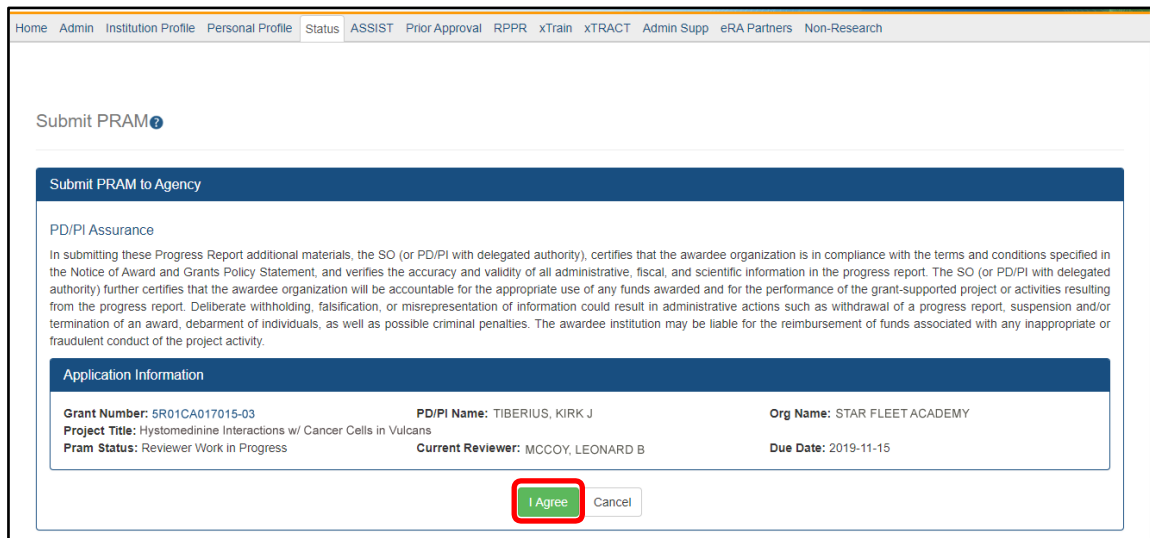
Home Admin Institution Profile Personal Profile Status ASSIST Prior Approval RPPR xTrain xTRACT Admin Supp eRA Partners Non-Research

Submit PRAM

Submit PRAM to Agency

PD/PI Assurance

In submitting these Progress Report additional materials, the SO (or PD/PI with delegated authority), certifies that the awardee organization is in compliance with the terms and conditions specified in the Notice of Award and Grants Policy Statement, and verifies the accuracy and validity of all administrative, fiscal, and scientific information in the progress report. The SO (or PD/PI with delegated authority) further certifies that the awardee organization will be accountable for the appropriate use of any funds awarded and for the performance of the grant-supported project or activities resulting from the progress report. Deliberate withholding, falsification, or misrepresentation of information could result in administrative actions such as withdrawal of a progress report, suspension and/or termination of an award, debarment of individuals, as well as possible criminal penalties. The awardee institution may be liable for the reimbursement of funds associated with any inappropriate or fraudulent conduct of the project activity.

Application Information

Grant Number: 5R01CA017015-03
PD/PI Name: TIBERIUS, KIRK J
Org Name: STAR FLEET ACADEMY
Project Title: Hystomedinine Interactions w/ Cancer Cells in Vulcans
Pram Status: Reviewer Work in Progress
Current Reviewer: MCCOY, LEONARD B
Due Date: 2019-11-15

I Agree Cancel